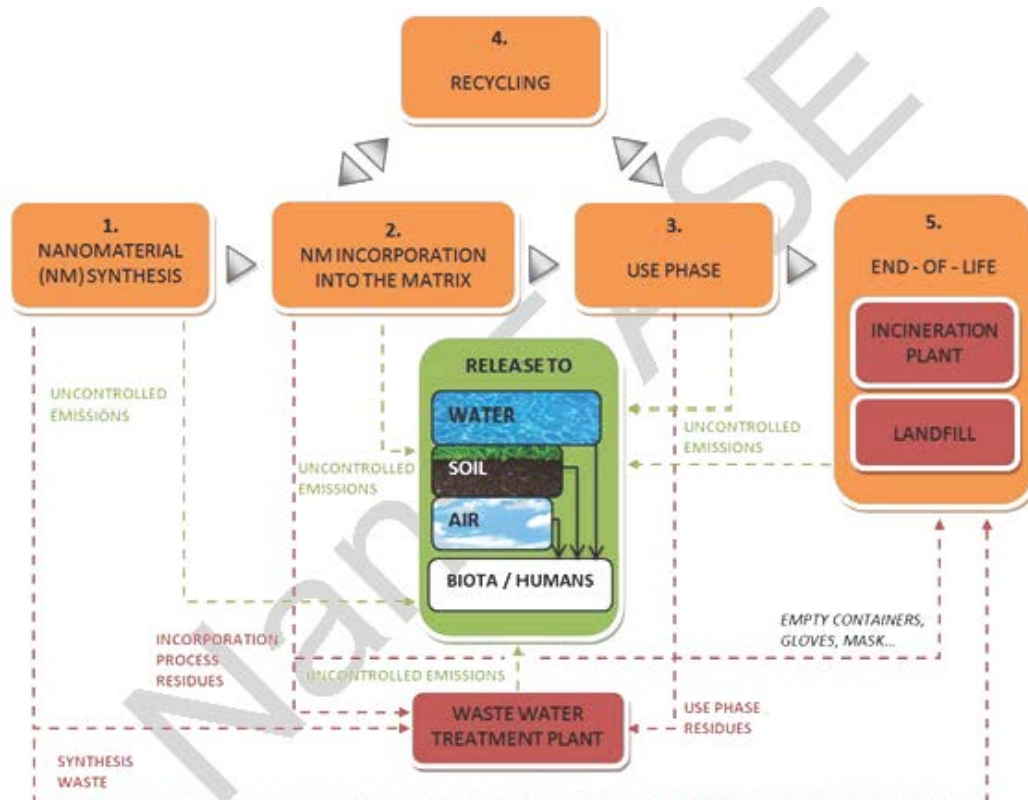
4.
RECYCLING

1.
NANOMATERIAL (NM) SYNTHESIS

2.
NM INCORPORATION INTO THE MATRIX

3.
USE PHASE

5.
END - OF - LIFE

INCINERATION PLANT

LANDFILL

RELEASE TO

WATER

SOIL

AIR

BIOTA / HUMANS

UNCONTROLLED EMISSIONS

UNCONTROLLED EMISSIONS

UNCONTROLLED EMISSIONS

UNCONTROLLED EMISSIONS

EMPTY CONTAINERS, GLOVES, MASK...

INCORPORATION PROCESS RESIDUES

WASTE WATER TREATMENT PLANT

USE PHASE RESIDUES

SYNTHESIS WASTE

NanoFASE